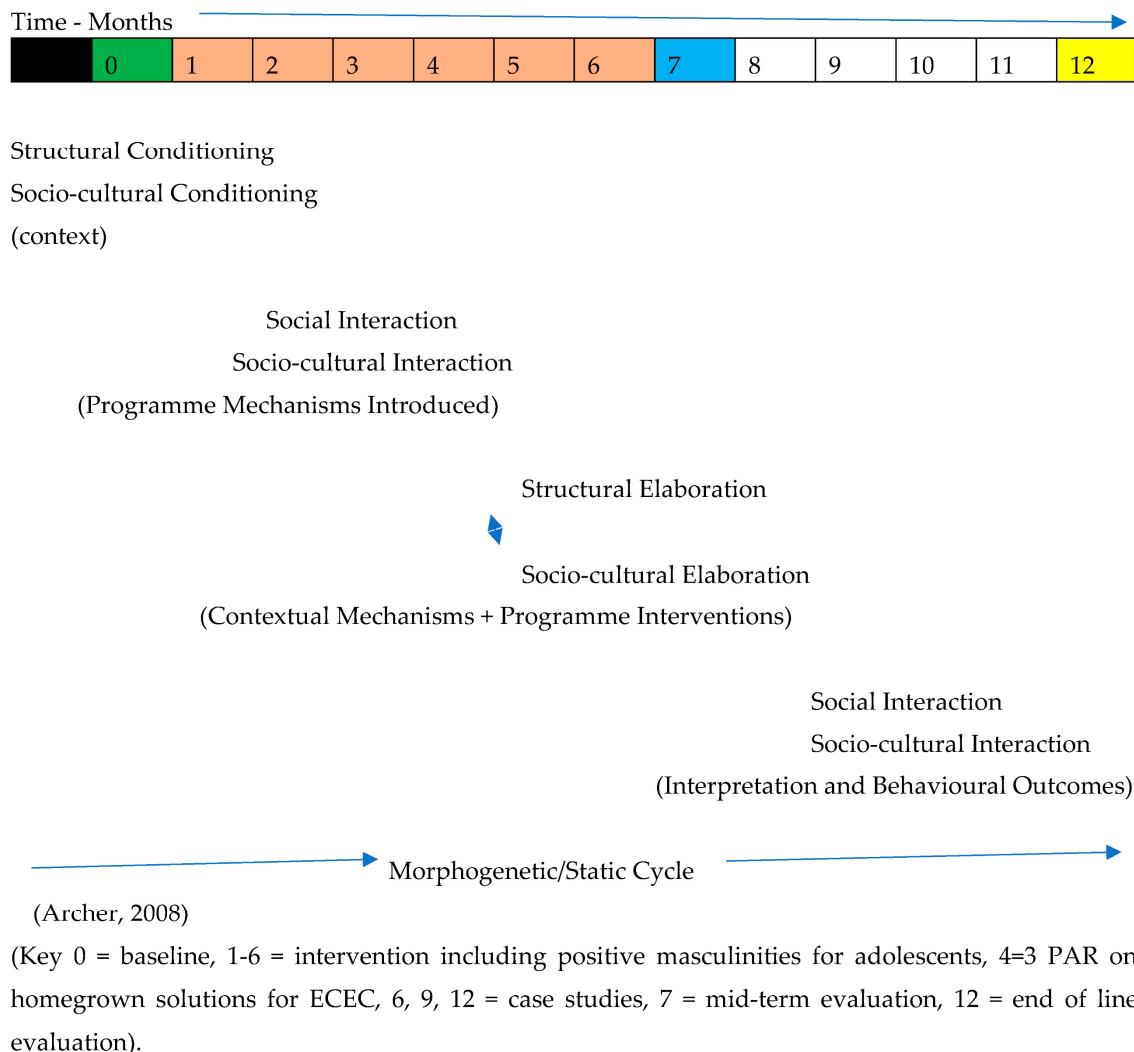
Time - Months

|  | 0 | 1 | 2 | 3 | 4 | 5 | 6 | 7 | 8 | 9 | 10 | 11 | 12 |
|---|---|---|---|---|---|---|---|---|---|---|---|---|---|

Structural Conditioning
Socio-cultural Conditioning
(context)

Social Interaction
Socio-cultural Interaction
(Programme Mechanisms Introduced)

Structural Elaboration

Socio-cultural Elaboration
(Contextual Mechanisms + Programme Interventions)

Social Interaction
Socio-cultural Interaction
(Interpretation and Behavioural Outcomes)

Morphogenetic/Static Cycle

(Archer, 2008)

(Key 0 = baseline, 1-6 = intervention including positive masculinities for adolescents, 4=3 PAR on homegrown solutions for ECEC, 6, 9, 12 = case studies, 7 = mid-term evaluation, 12 = end of line evaluation).